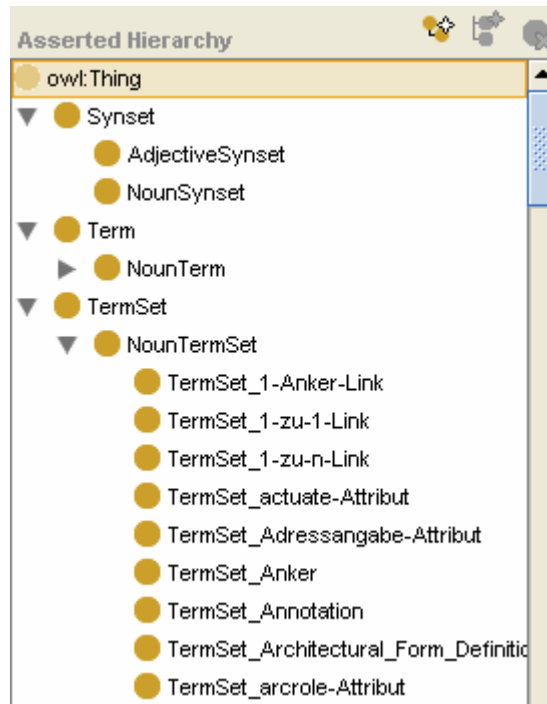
Asserted Hierarchy

owl:Thing
Synset
AdjectiveSynset
NounSynset
Term
NounTerm
TermSet
NounTermSet
TermSet_1-Anker-Link
TermSet_1-zu-1-Link
TermSet_1-zu-n-Link
TermSet_actuate-Attribut
TermSet_Adressangabe-Attribut
TermSet_Anker
TermSet_Annotation
TermSet_Architectural_Form_Definitio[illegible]
TermSet_arcrole-Attribut